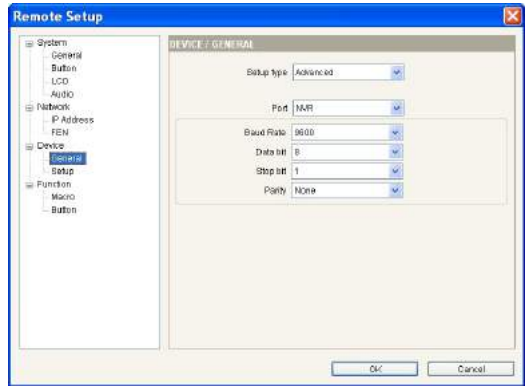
Remote Setup

System
General
Button
LCD
Audio
Network
IP Address
FEN
Device
General
Setup
Function
Macro
Button

DEVICE / GENERAL

Setup type Advanced

Port NVR

Baud Rate 9600
Data bit 8
Stop bit 1
Parity None

OK
Cancel